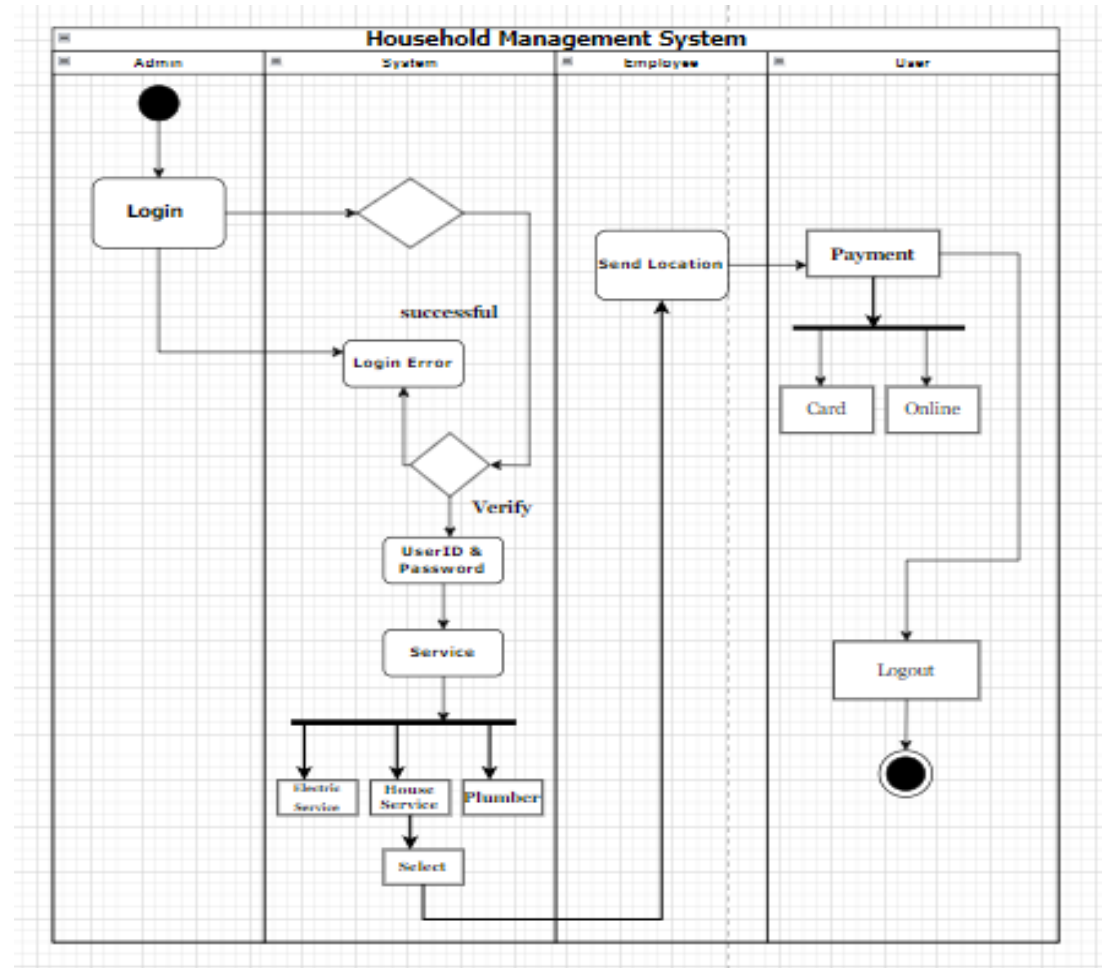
Household Management System

Admin

System

Employee

User

Login

successful

Login Error

Verify

UserID & Password

Service

Electric Service

House Service

Plumber

Select

Send Location

Payment

Card

Online

Logout